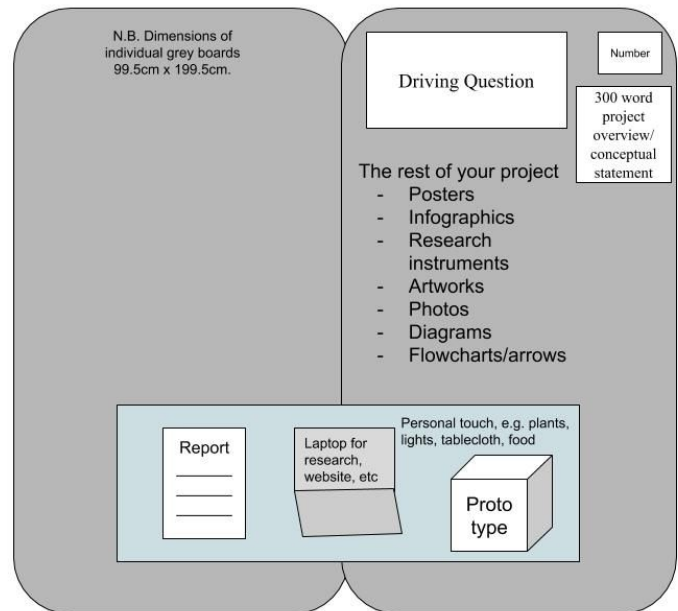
N.B. Dimensions of individual grey boards 99.5cm x 199.5cm.

Driving Question

Number

300 word project overview/ conceptual statement

The rest of your project
- Posters
- Infographics
- Research instruments
- Artworks
- Photos
- Diagrams
- Flowcharts/arrows

Report

Laptop for research, website, etc

Personal touch, e.g. plants, lights, tablecloth, food

Proto type